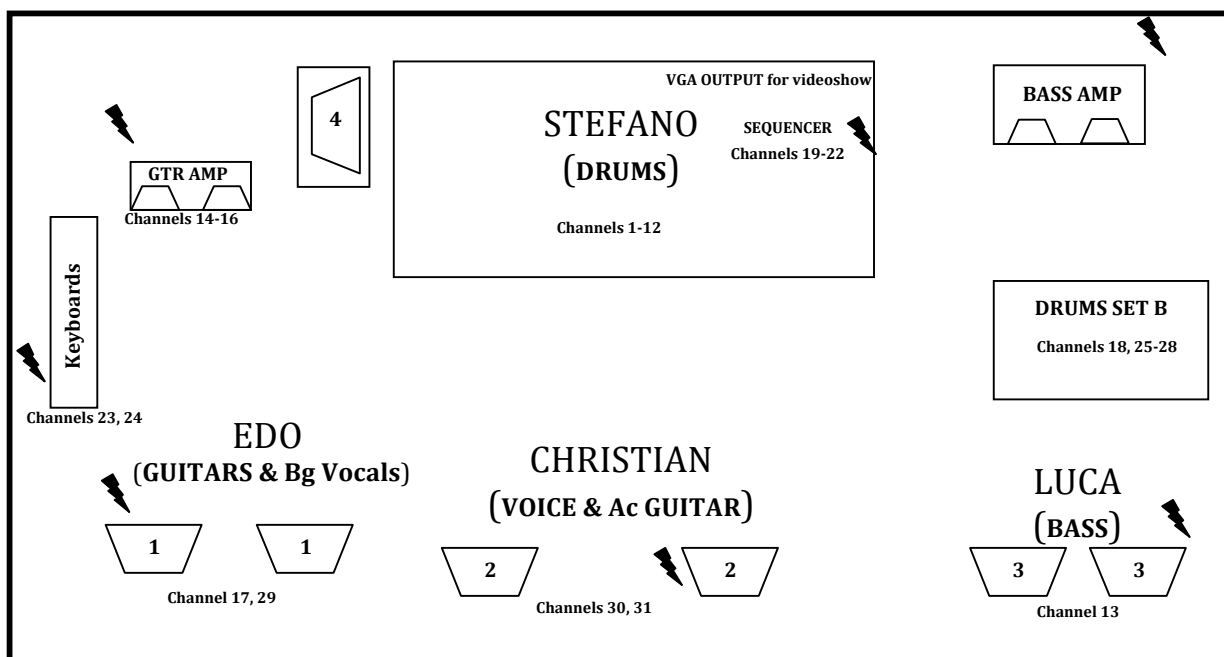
4

VGA OUTPUT for videoshow

STEFANO
(DRUMS)

SEQUENCER
Channels 19-22

Channels 1-12

BASS AMP

GTR AMP
Channels 14-16

Keyboards

Channels 23, 24

DRUMS SET B
Channels 18, 25-28

EDO
(GUITARS & Bg Vocals)

1 1

Channel 17, 29

CHRISTIAN
(VOICE & Ac GUITAR)

2 2

Channels 30, 31

LUCA
(BASS)

3 3

Channel 13